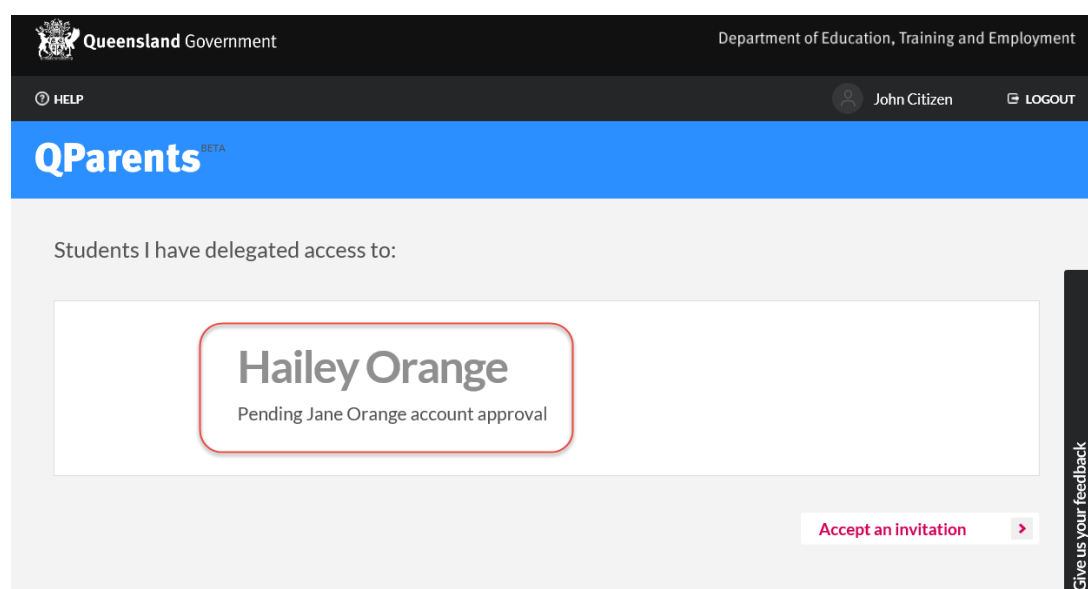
Queensland Government

Department of Education, Training and Employment

HELP

John Citizen

LOGOUT

QParents BETA

Students I have delegated access to:

Hailey Orange

Pending Jane Orange account approval

Accept an invitation

Give us your feedback